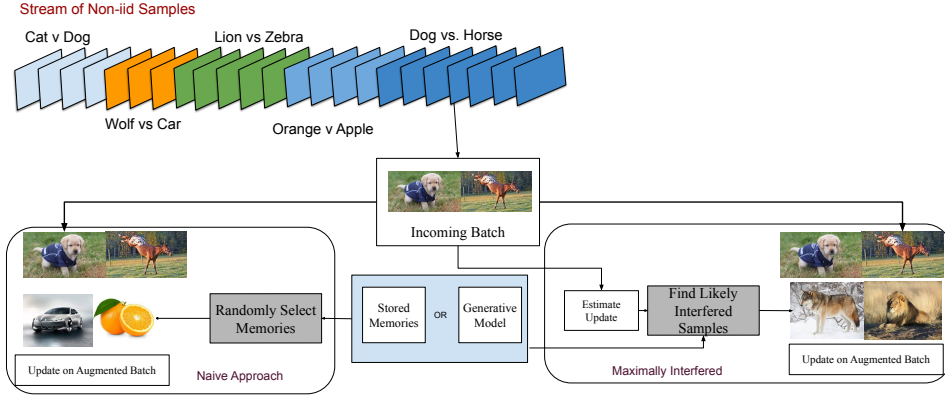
Stream of Non-iid Samples

Cat v Dog

Lion vs Zebra

Dog vs. Horse

Wolf vs Car

Orange v Apple

Incoming Batch

Randomly Select Memories

Stored Memories

OR

Generative Model

Estimate Update

Find Likely Interfered Samples

Update on Augmented Batch

Naive Approach

Maximally Interfered

Update on Augmented Batch